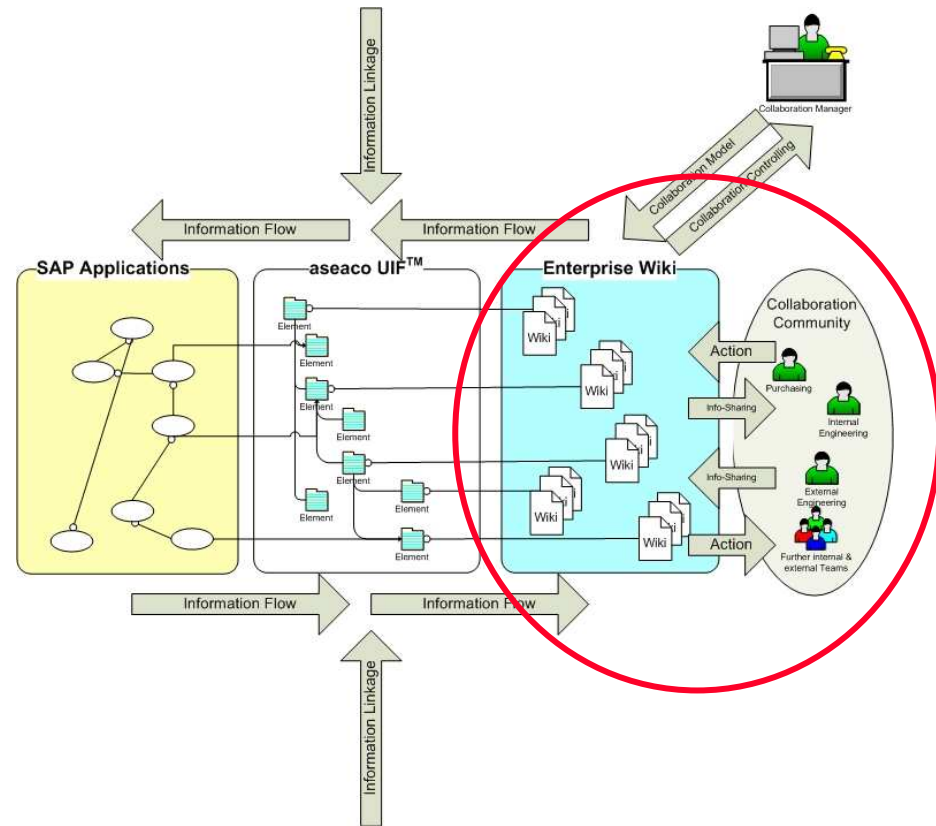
Information Linkage

Collaboration Manager

Collaboration Model

Collaboration Controlling

Information Flow

Information Flow

SAP Applications

aseaco UIF$^{TM}$

Enterprise Wiki

Element

Element

Element

Element

Element

Element

Element

Element

Wiki

Wiki

Wiki

Wiki

Wiki

Collaboration Community

Action

Purchasing

Info-Sharing

Internal Engineering

Info-Sharing

External Engineering

Action

Further internal & external Teams

Information Flow

Information Flow

Information Linkage